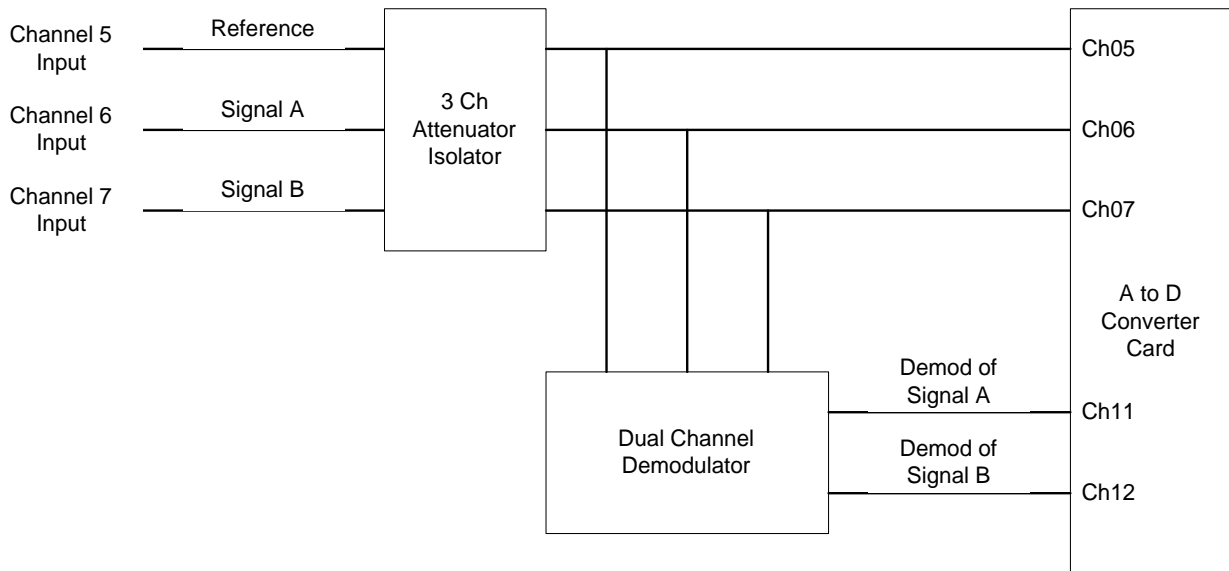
Channel 5 Input

Reference

Channel 6 Input

Signal A

Channel 7 Input

Signal B

3 Ch Attenuator Isolator

Ch05

Ch06

Ch07

A to D Converter Card

Dual Channel Demodulator

Demod of Signal A

Ch11

Demod of Signal B

Ch12